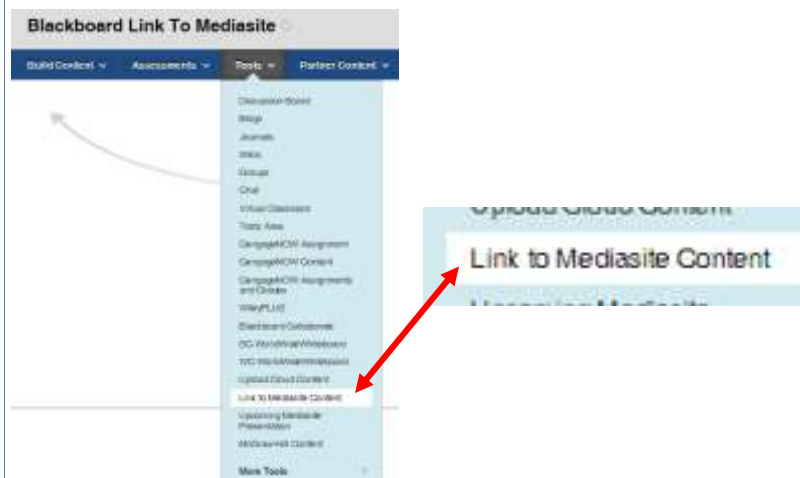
Blackboard Link To Mediasite

Build Content
Assessments
Tools
Partner Content

Discussion Board
Blogs
Journals
Wikis
Groups
Chat
Virtual Classroom
Tools Area
CengageNOW Assignment
CengageNOW Content
CengageNOW Assignments and Grades
WileyPLUS
Blackboard Collaborate
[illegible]
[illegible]
Upload Cloud Content
Link to Mediasite Content
Upcoming Mediasite Presentation
McGraw-Hill Content
More Tools

Upload Cloud Content
Link to Mediasite Content
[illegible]